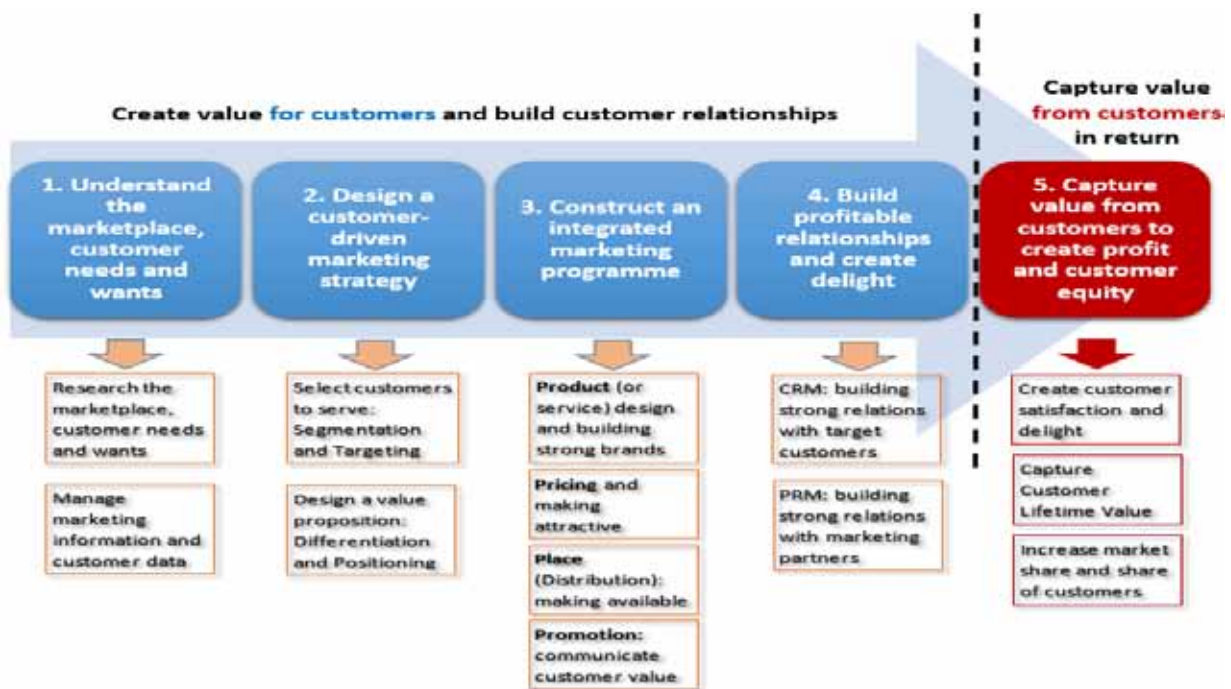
Create value for customers and build customer relationships

Capture value from customers in return

1. Understand the marketplace, customer needs and wants

Research the marketplace, customer needs and wants

Manage marketing information and customer data

2. Design a customer-driven marketing strategy

Select customers to serve: Segmentation and Targeting

Design a value proposition: Differentiation and Positioning

3. Construct an integrated marketing programme

Product (or service) design and building strong brands

Pricing and making attractive

Place (Distribution): making available

Promotion: communicate customer value

4. Build profitable relationships and create delight

CRM: building strong relations with target customers

PRM: building strong relations with marketing partners

5. Capture value from customers to create profit and customer equity

Create customer satisfaction and delight

Capture Customer Lifetime Value

Increase market share and share of customers